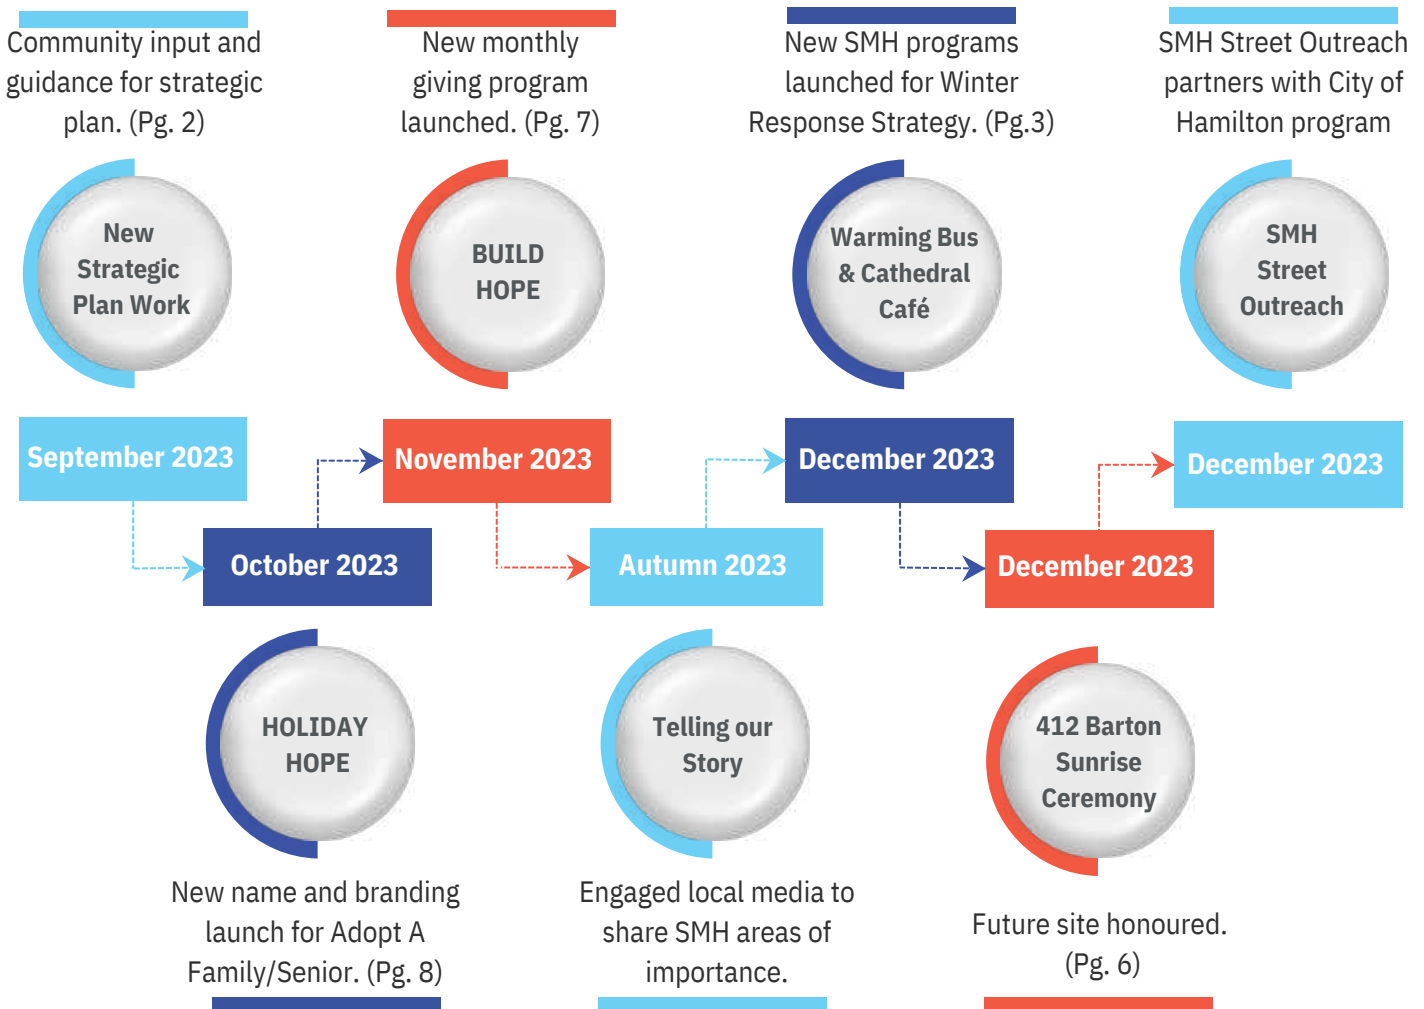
Community input and guidance for strategic plan. (Pg. 2)

New Strategic Plan Work

September 2023

New monthly giving program launched. (Pg. 7)

BUILD HOPE

November 2023

New SMH programs launched for Winter Response Strategy. (Pg.3)

Warming Bus & Cathedral Café

December 2023

SMH Street Outreach partners with City of Hamilton program

SMH Street Outreach

December 2023

October 2023

HOLIDAY HOPE

New name and branding launch for Adopt A Family/Senior. (Pg. 8)

Autumn 2023

Telling our Story

Engaged local media to share SMH areas of importance.

December 2023

412 Barton Sunrise Ceremony

Future site honoured. (Pg. 6)